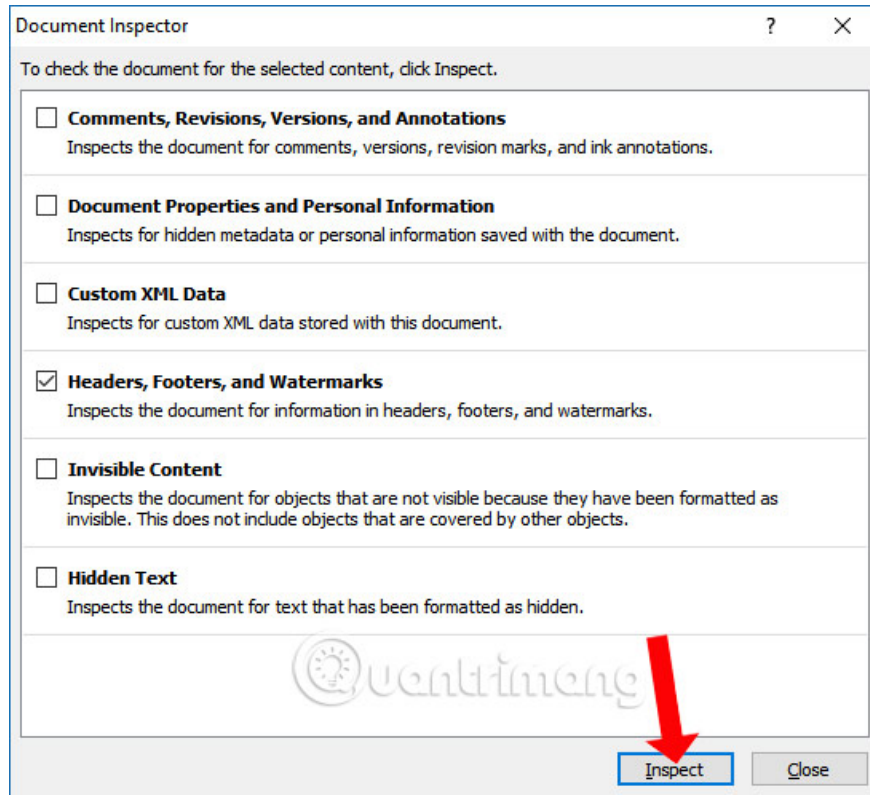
Document Inspector ? ×

To check the document for the selected content, click Inspect.

☐ Comments, Revisions, Versions, and Annotations
Inspects the document for comments, versions, revision marks, and ink annotations.

☐ Document Properties and Personal Information
Inspects for hidden metadata or personal information saved with the document.

☐ Custom XML Data
Inspects for custom XML data stored with this document.

☑ Headers, Footers, and Watermarks
Inspects the document for information in headers, footers, and watermarks.

☐ Invisible Content
Inspects the document for objects that are not visible because they have been formatted as invisible. This does not include objects that are covered by other objects.

☐ Hidden Text
Inspects the document for text that has been formatted as hidden.

Quantrimang

Inspect Close